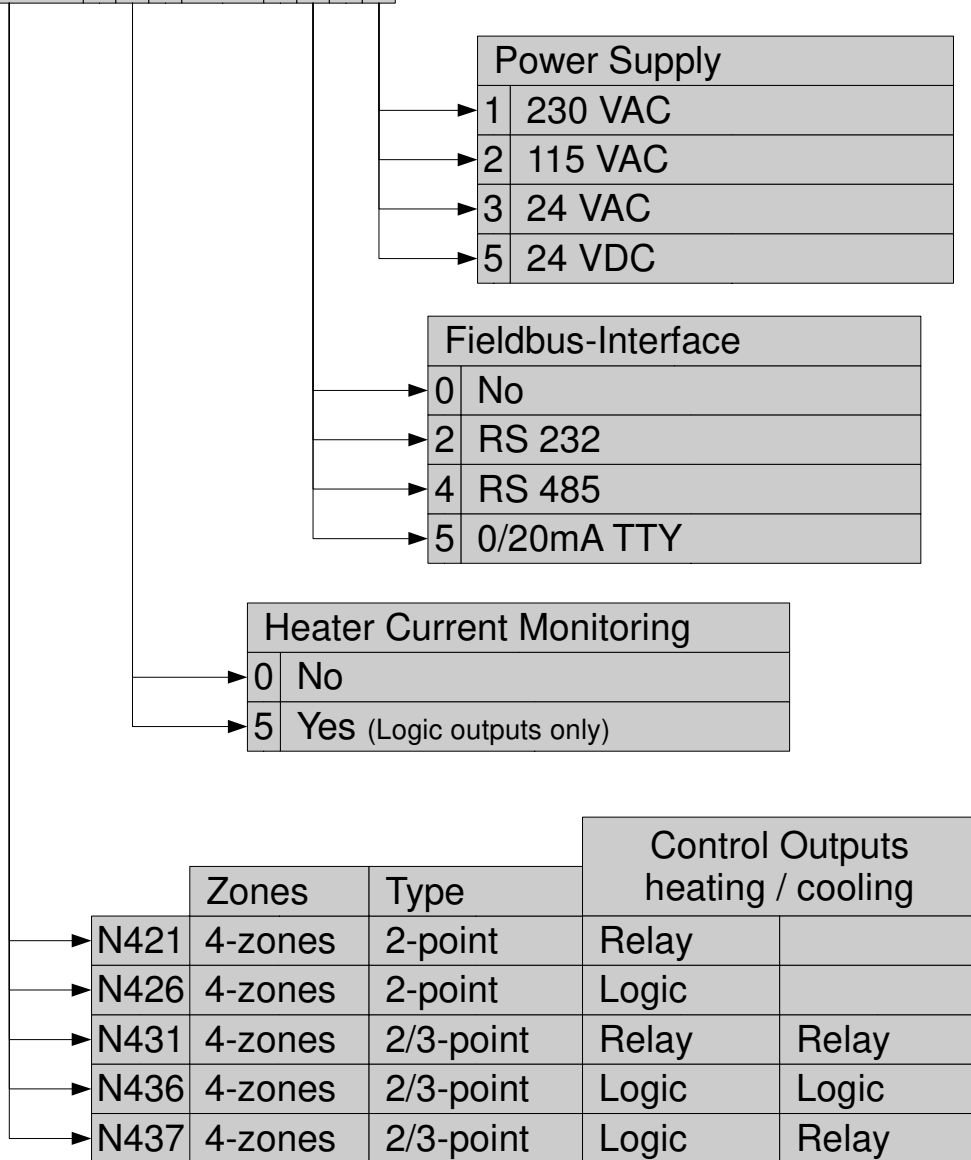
| Power Supply | |
|---|---|
| 1 | 230 VAC |
| 2 | 115 VAC |
| 3 | 24 VAC |
| 5 | 24 VDC |

| Fieldbus-Interface | |
|---|---|
| 0 | No |
| 2 | RS 232 |
| 4 | RS 485 |
| 5 | 0/20mA TTY |

| Heater Current Monitoring | |
|---|---|
| 0 | No |
| 5 | Yes (Logic outputs only) |

| | Zones | Type | Control Outputs heating / cooling | |
|---|---|---|---|---|
| N421 | 4-zones | 2-point | Relay | |
| N426 | 4-zones | 2-point | Logic | |
| N431 | 4-zones | 2/3-point | Relay | Relay |
| N436 | 4-zones | 2/3-point | Logic | Logic |
| N437 | 4-zones | 2/3-point | Logic | Relay |